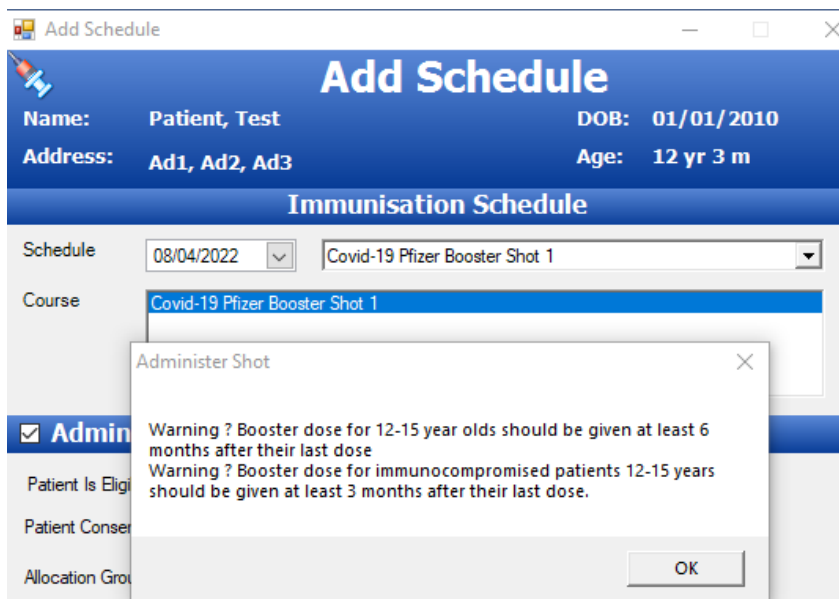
Add Schedule

Add Schedule

Name: Patient, Test
DOB: 01/01/2010
Address: Ad1, Ad2, Ad3
Age: 12 yr 3 m

Immunisation Schedule

Schedule 08/04/2022 Covid-19 Pfizer Booster Shot 1

Course Covid-19 Pfizer Booster Shot 1

Admin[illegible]

Patient Is Eligi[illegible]

Patient Conse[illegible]

Allocation Grou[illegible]

Administer Shot

Warning ? Booster dose for 12-15 year olds should be given at least 6 months after their last dose
Warning ? Booster dose for immunocompromised patients 12-15 years should be given at least 3 months after their last dose.

OK